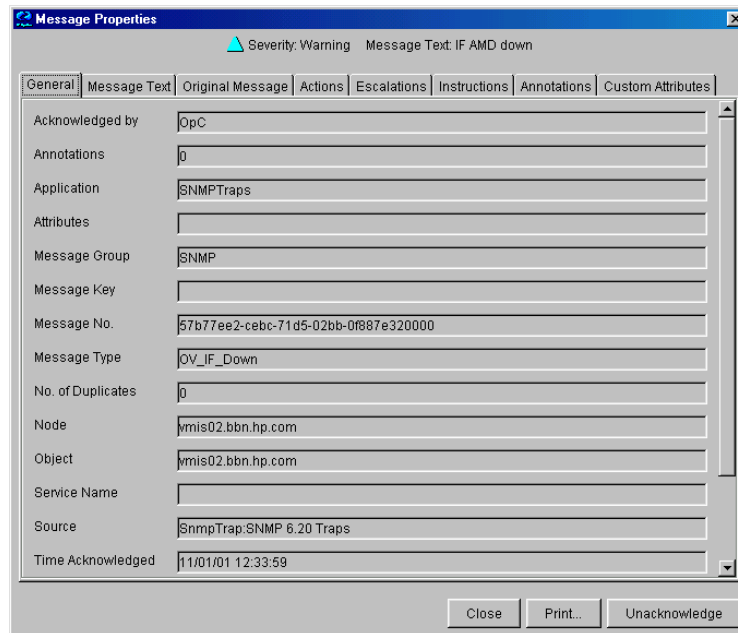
Message Properties

Severity: Warning Message Text: IF AMD down

General | Message Text | Original Message | Actions | Escalations | Instructions | Annotations | Custom Attributes

| | |
|---|---|
| Acknowledged by | OpC |
| Annotations | 0 |
| Application | SNMPTraps |
| Attributes | |
| Message Group | SNMP |
| Message Key | |
| Message No. | 57b77ee2-cebc-71d5-02bb-0f887e320000 |
| Message Type | OV_IF_Down |
| No. of Duplicates | 0 |
| Node | vmis02.bbn.hp.com |
| Object | vmis02.bbn.hp.com |
| Service Name | |
| Source | SnmpTrap:SNMP 6.20 Traps |
| Time Acknowledged | 11/01/01 12:33:59 |

Close Print... Unacknowledge